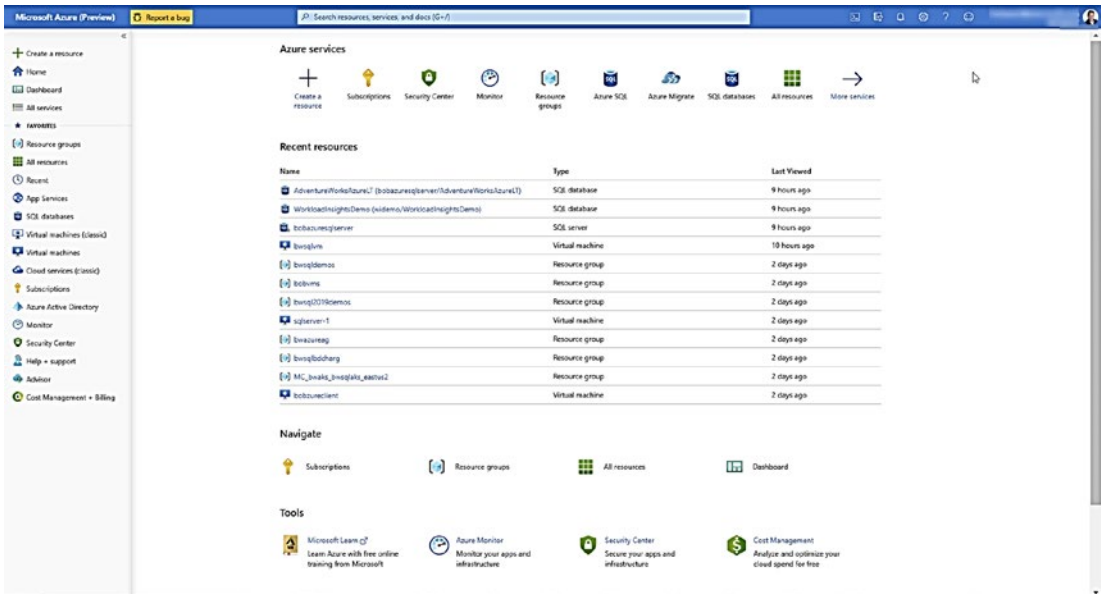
Microsoft Azure (Preview) Report a bug

Search resources, services, and docs (G+/)

Create a resource
Home
Dashboard
All services
FAVORITES
Resource groups
All resources
Recent
App Services
SQL databases
Virtual machines (classic)
Virtual machines
Cloud services (classic)
Subscriptions
Azure Active Directory
Monitor
Security Center
Help + support
Advisor
Cost Management + Billing

Azure services

Create a resource
Subscriptions
Security Center
Monitor
Resource groups
Azure SQL
Azure Migrate
SQL databases
All resources
More services

Recent resources

| Name | Type | Last Viewed |
|---|---|---|
| AdventureWorksAzureLT (bobazuresqlserver/AdventureWorksAzureLT) | SQL database | 9 hours ago |
| WorkloadInsightsDemo (widemo/WorkloadInsightsDemo) | SQL database | 9 hours ago |
| bobazuresqlserver | SQL server | 9 hours ago |
| bwsqlvm | Virtual machine | 10 hours ago |
| bwsqldemos | Resource group | 2 days ago |
| bobvms | Resource group | 2 days ago |
| bwsql2019demos | Resource group | 2 days ago |
| sqlserver-1 | Virtual machine | 2 days ago |
| bwazurearg | Resource group | 2 days ago |
| bwsqlbdcharg | Resource group | 2 days ago |
| MC_bwaks_bwsqlaks_eastus2 | Resource group | 2 days ago |
| bobazureclient | Virtual machine | 2 days ago |

Navigate

Subscriptions
Resource groups
All resources
Dashboard

Tools

Microsoft Learn
Learn Azure with free online training from Microsoft

Azure Monitor
Monitor your apps and infrastructure

Security Center
Secure your apps and infrastructure

Cost Management
Analyze and optimize your cloud spend for free